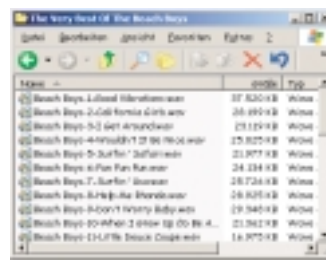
The Very Best Of The Beach Boys

Datei Bearbeiten Ansicht Favoriten Extras ?

| Name | Größe | Typ |
|---|---|---|
| Beach Boys-1.Good Vibrations.wav | 37 820 KB | Wave |
| Beach Boys-2.California Girls.wav | 26 690 KB | Wave |
| Beach Boys-3.I Get Around.wav | 23 119 KB | Wave |
| Beach Boys-4.Wouldn't It Be Nice.wav | 25 825 KB | Wave |
| Beach Boys-5.Surfin' Safari.wav | 21 977 KB | Wave |
| Beach Boys-6.Fun Fun Fun.wav | 24 184 KB | Wave |
| Beach Boys-7.Surfin' U.S.A.wav | 26 726 KB | Wave |
| Beach Boys-8.Help Me Rhonda.wav | 28 835 KB | Wave |
| Beach Boys-9.Don't Worry Baby.wav | 29 345 KB | Wave |
| Beach Boys-10.When I Grow Up (To Be A... | 21 562 KB | Wave |
| Beach Boys-11.Little Deuce Coupe.wav | 16 975 KB | Wave |